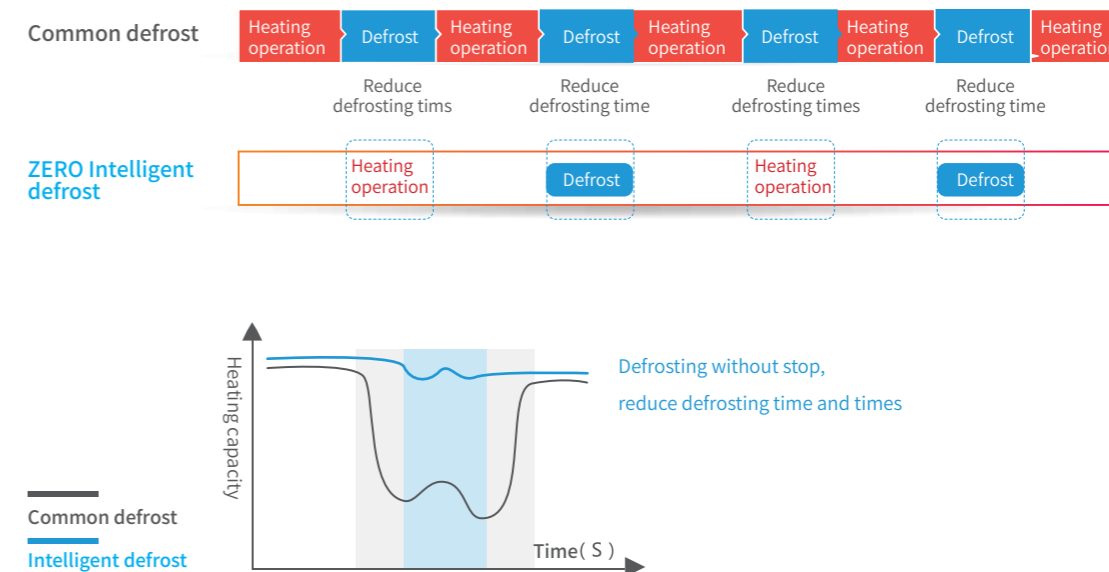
Common defrost

Heating operation | Defrost | Heating operation | Defrost | Heating operation | Defrost | Heating operation | Defrost | Heating operatio

Reduce defrosting tims

Reduce defrosting time

Reduce defrosting times

Reduce defrosting time

ZERO Intelligent defrost

Heating operation

Defrost

Heating operation

Defrost

Heating capacity

Defrosting without stop, reduce defrosting time and times

Time( S )

Common defrost

Intelligent defrost